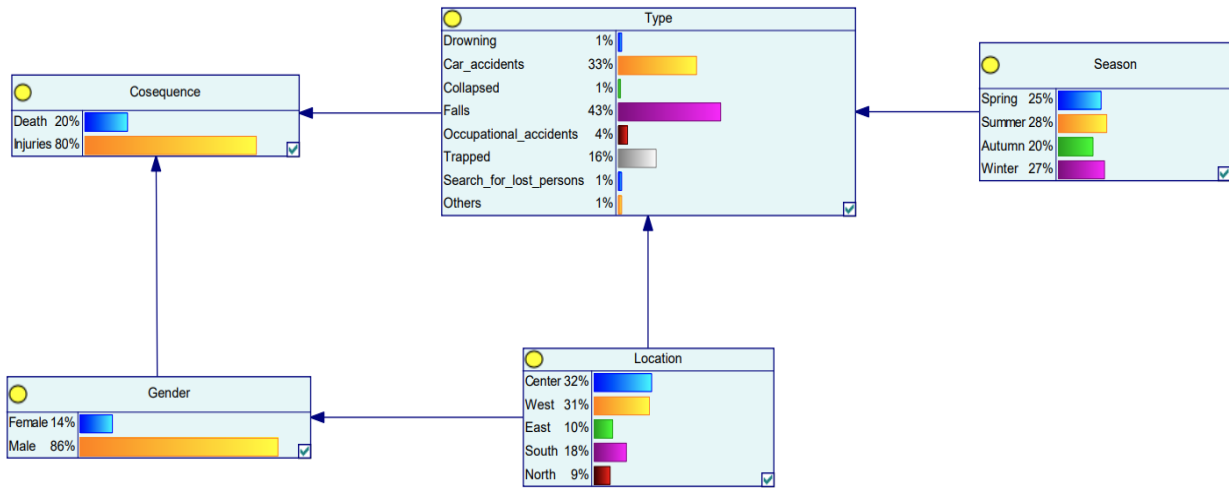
Type

| | |
|---|---|
| Drowning | 1% |
| Car_accidents | 33% |
| Collapsed | 1% |
| Falls | 43% |
| Occupational_accidents | 4% |
| Trapped | 16% |
| Search_for_lost_persons | 1% |
| Others | 1% |

Cosequence

| | |
|---|---|
| Death | 20% |
| Injuries | 80% |

Season

| | |
|---|---|
| Spring | 25% |
| Summer | 28% |
| Autumn | 20% |
| Winter | 27% |

Location

| | |
|---|---|
| Center | 32% |
| West | 31% |
| East | 10% |
| South | 18% |
| North | 9% |

Gender

| | |
|---|---|
| Female | 14% |
| Male | 86% |